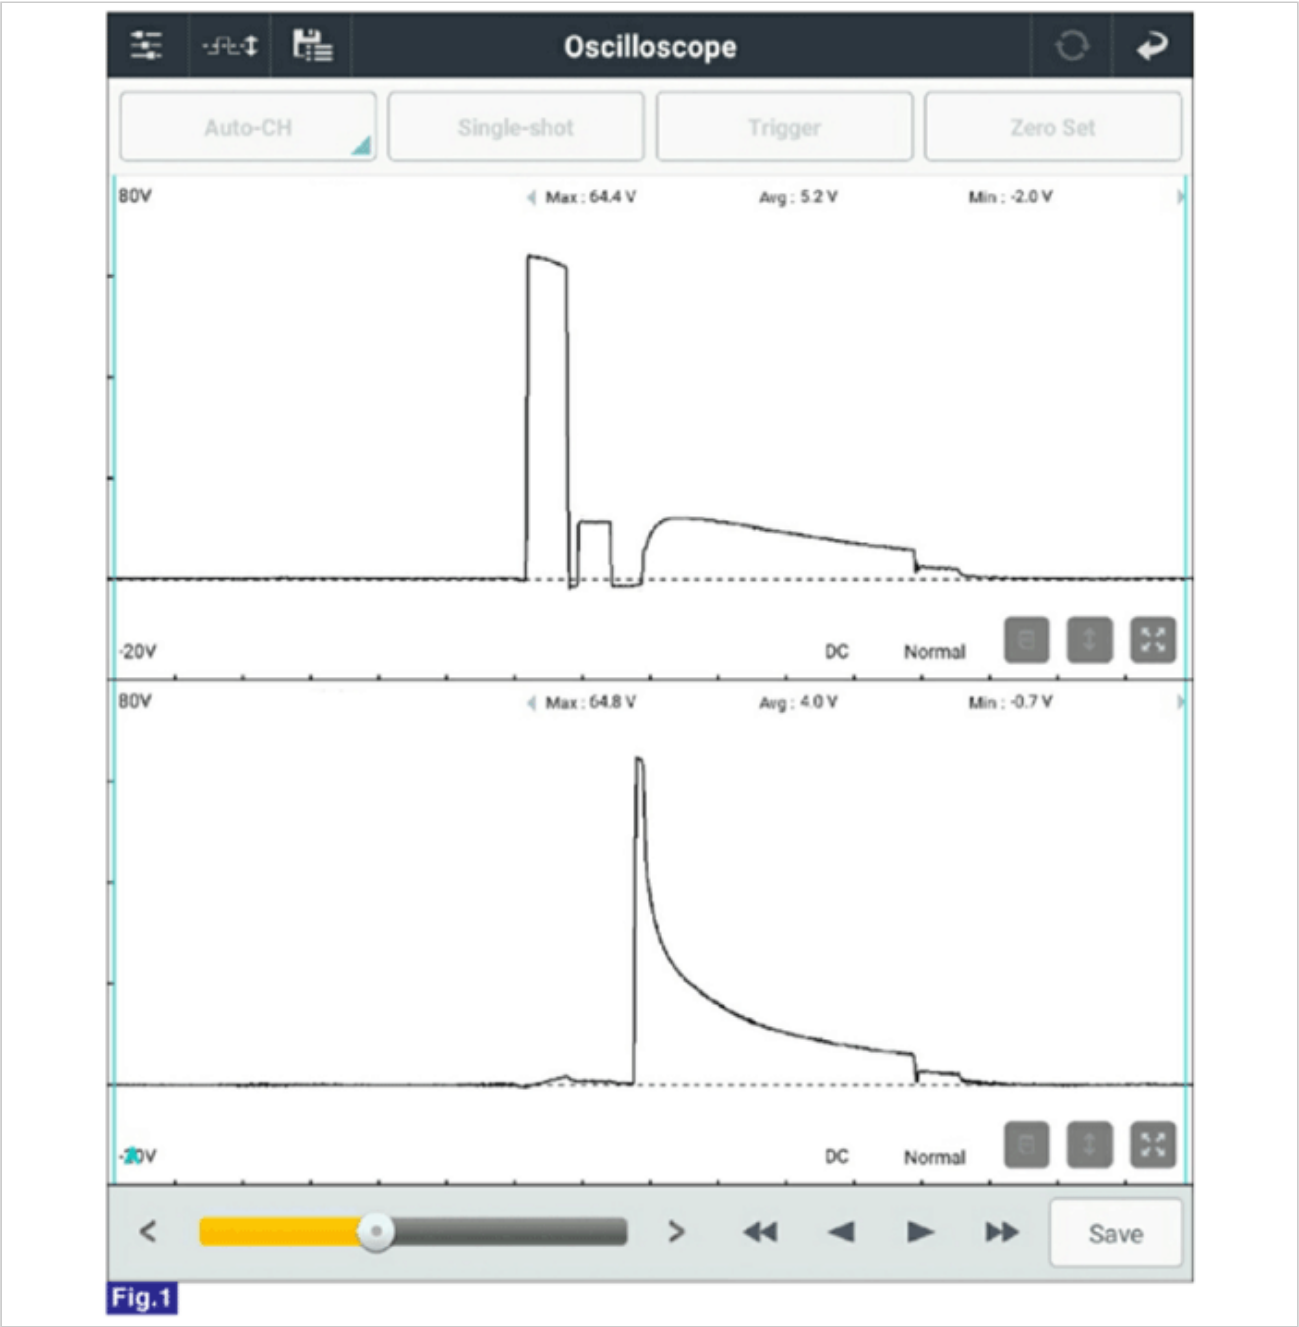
Oscilloscope

Auto-CH

Single-shot

Trigger

Zero Set

80V

Max : 64.4 V

Avg : 5.2 V

Min : -2.0 V

-20V

DC

Normal

80V

Max : 64.8 V

Avg : 4.0 V

Min : -0.7 V

-20V

DC

Normal

<

>

Save

Fig.1